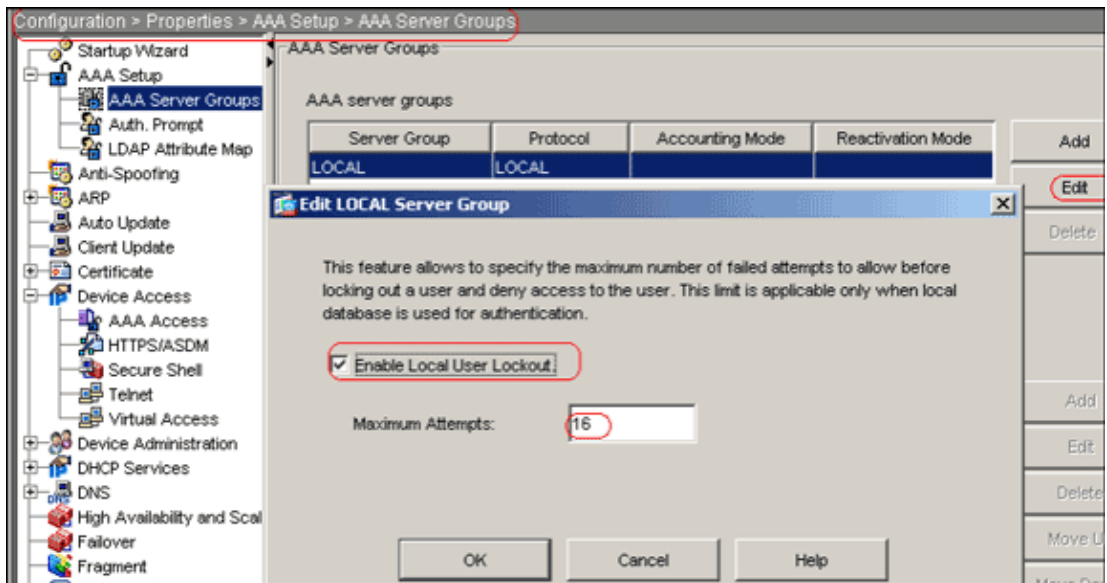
Configuration > Properties > AAA Setup > AAA Server Groups

Startup Wizard
AAA Setup
AAA Server Groups
Auth. Prompt
LDAP Attribute Map
Anti-Spoofing
ARP
Auto Update
Client Update
Certificate
Device Access
AAA Access
HTTPS/ASDM
Secure Shell
Telnet
Virtual Access
Device Administration
DHCP Services
DNS
High Availability and Scal
Failover
Fragment

AAA Server Groups

AAA server groups

| Server Group | Protocol | Accounting Mode | Reactivation Mode |
|---|---|---|---|
| LOCAL | LOCAL | | |

Add
Edit
Delete

Edit LOCAL Server Group

This feature allows to specify the maximum number of failed attempts to allow before locking out a user and deny access to the user. This limit is applicable only when local database is used for authentication.

Enable Local User Lockout

Maximum Attempts: 16

OK
Cancel
Help

Add
Edit
Delete
Move U
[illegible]